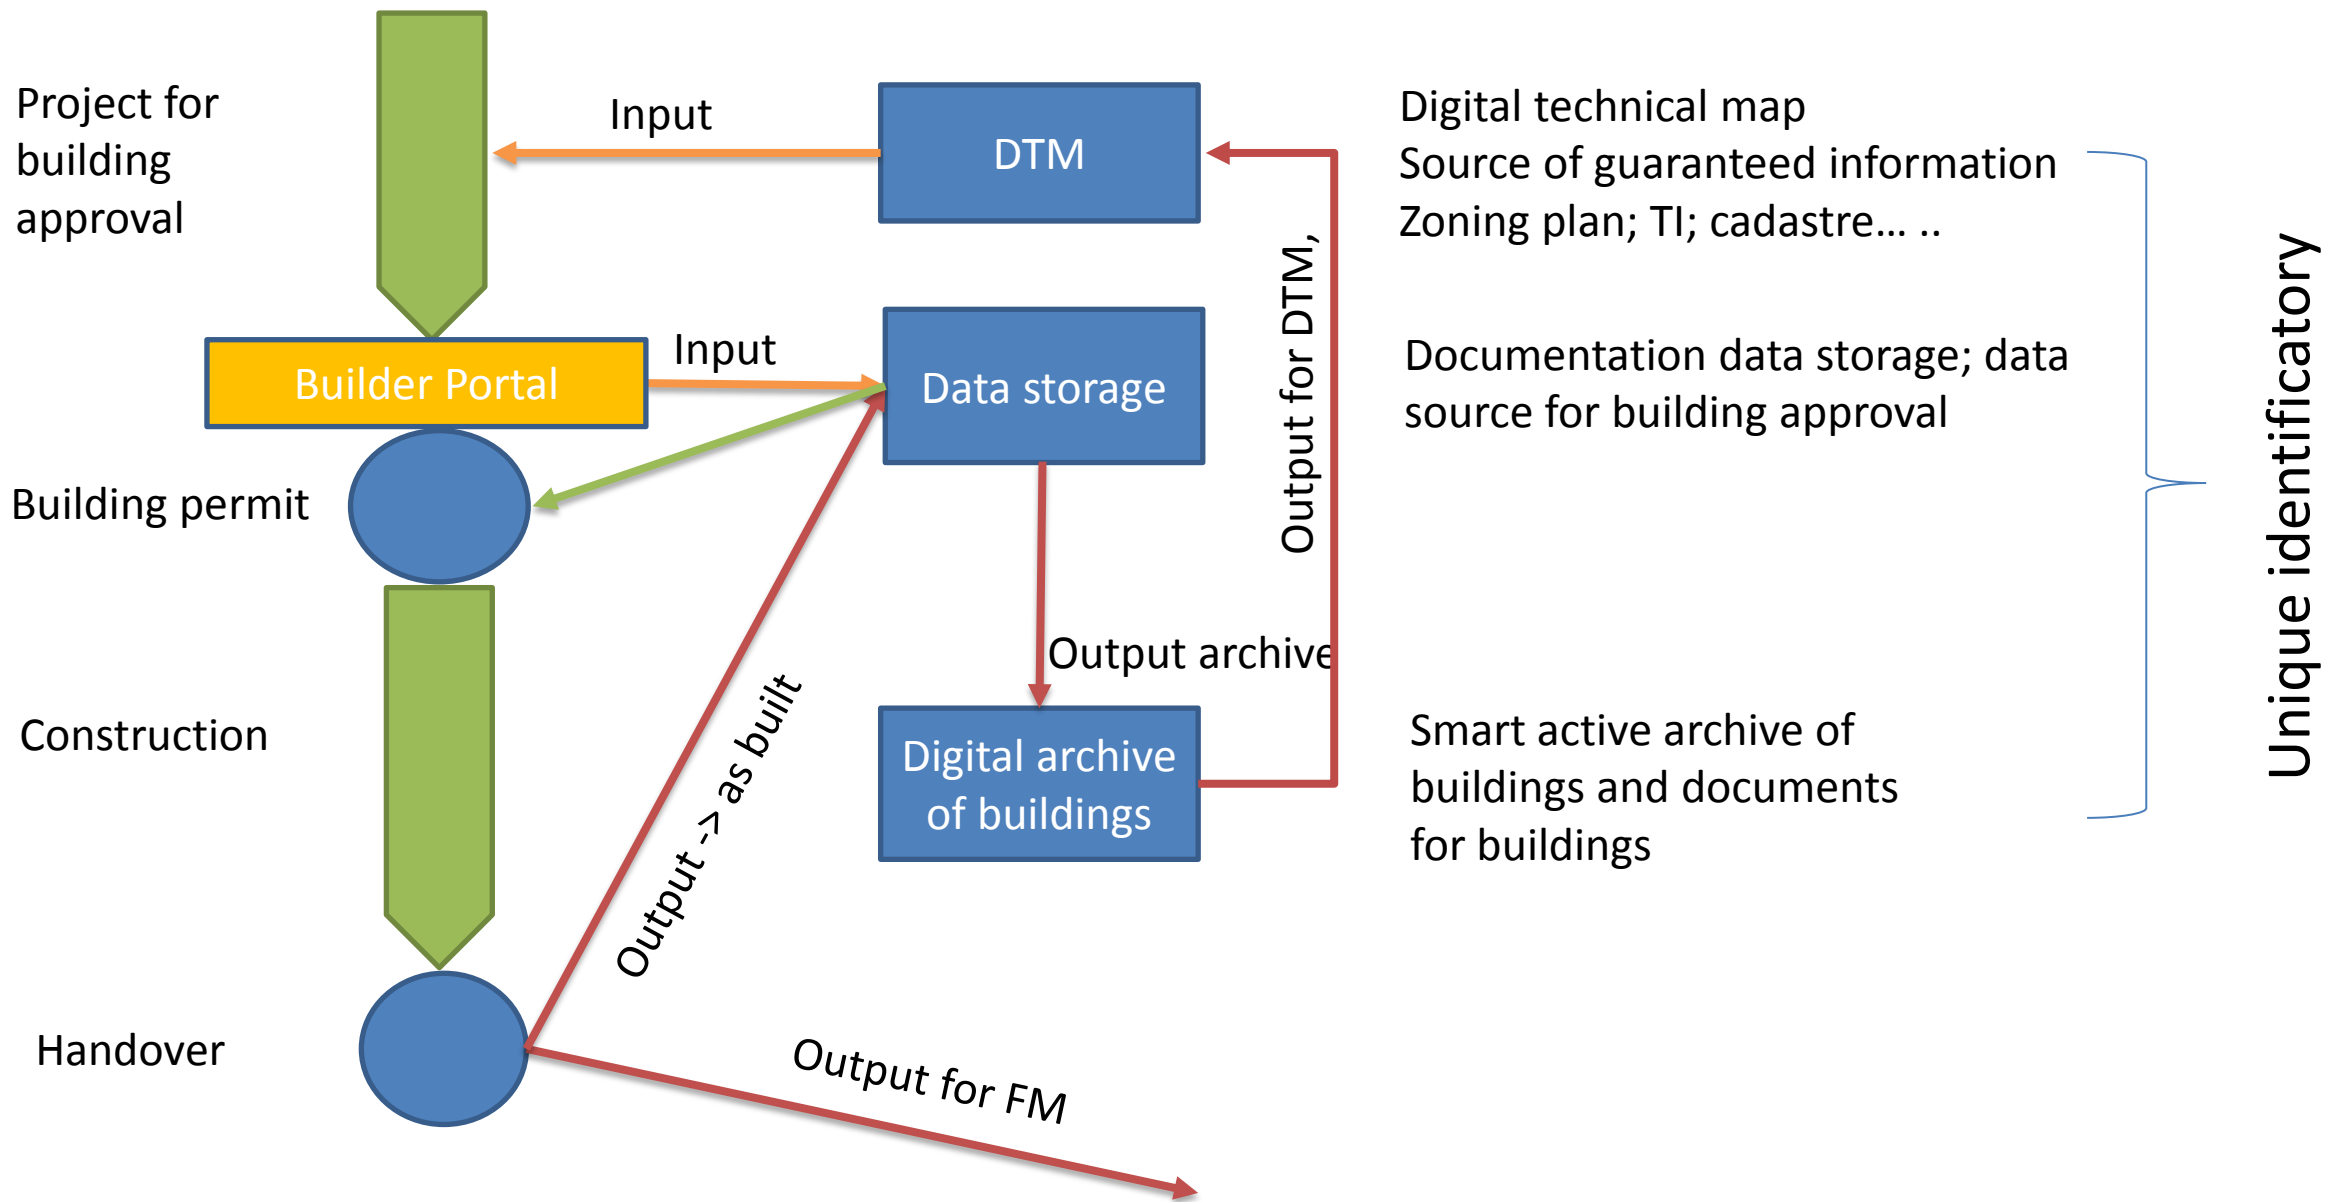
Project for building approval

Input

DTM

Digital technical map
Source of guaranteed information
Zoning plan; TI; cadastre... ..

Builder Portal

Input

Data storage

Output for DTM,

Documentation data storage; data source for building approval

Building permit

Unique identificatory

Output archive

Construction

Output -> as built

Digital archive of buildings

Smart active archive of buildings and documents for buildings

Handover

Output for FM